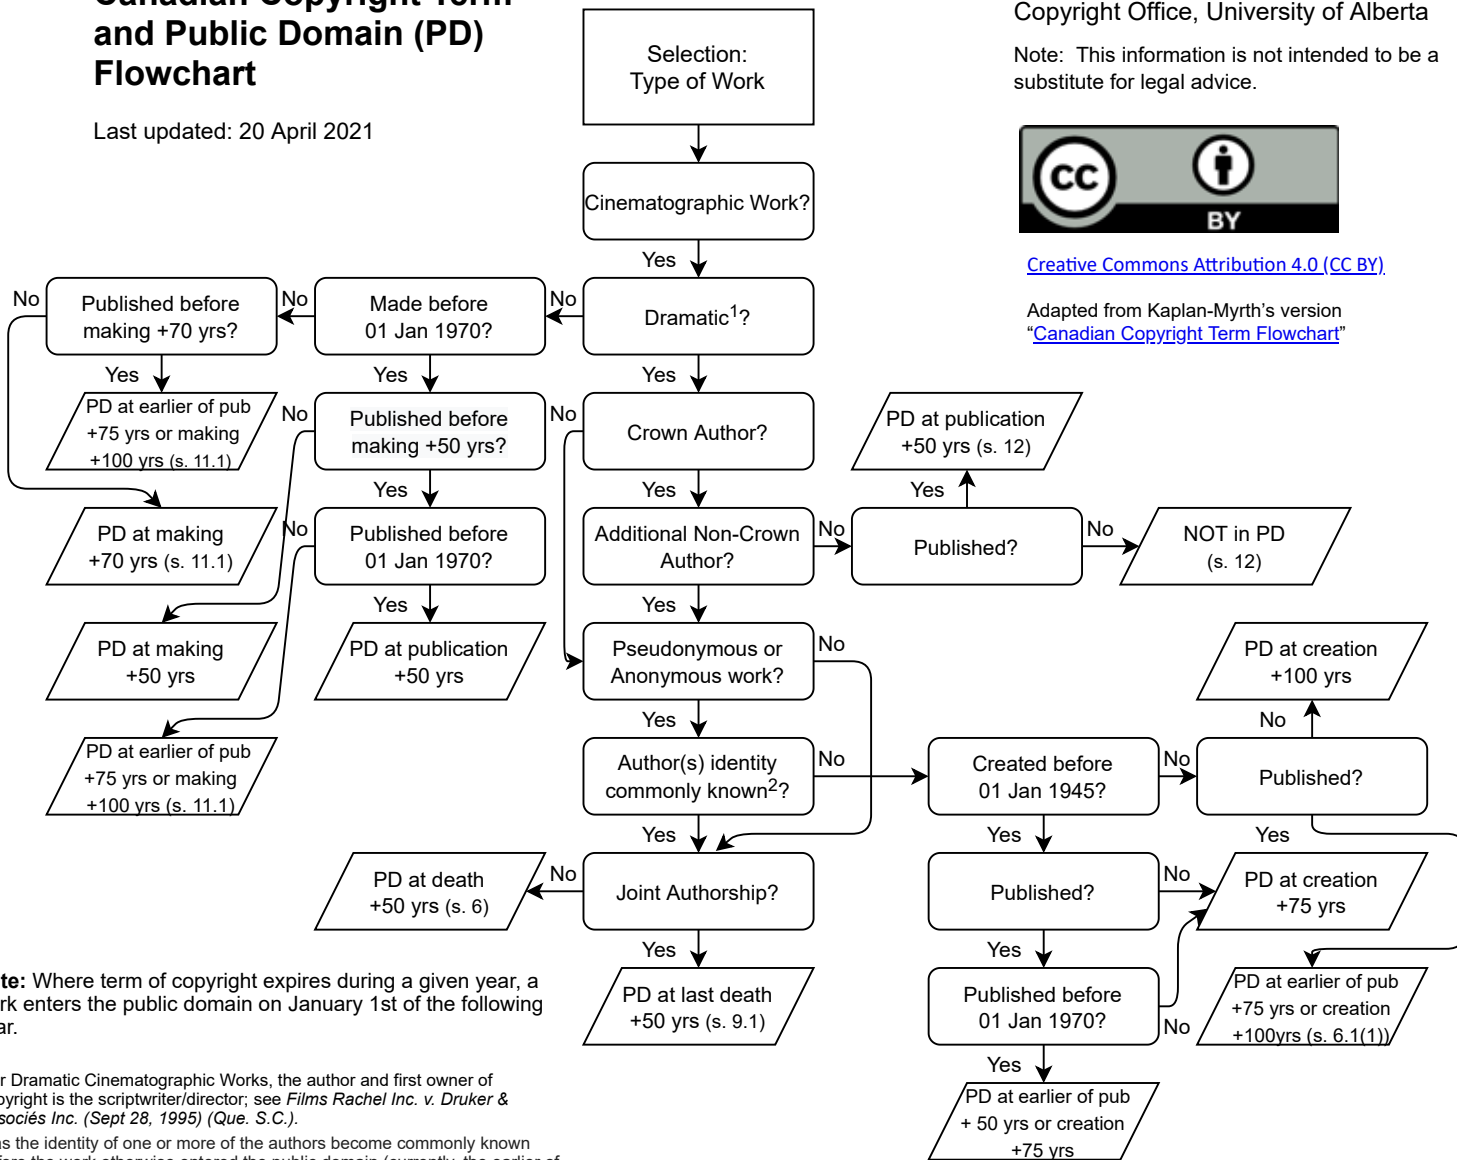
Canadian Copyright Term and Public Domain (PD) Flowchart

Last updated: 20 April 2021

Copyright Office, University of Alberta

Note: This information is not intended to be a substitute for legal advice.

cc BY

Creative Commons Attribution 4.0 (CC BY)

Adapted from Kaplan-Myrth's version "Canadian Copyright Term Flowchart"

Selection: Type of Work

Cinematographic Work?

Yes

Dramatic$^1$?

No

Made before 01 Jan 1970?

No

Published before making +70 yrs?

No

Yes

PD at earlier of pub +75 yrs or making +100 yrs (s. 11.1)

PD at making +70 yrs (s. 11.1)

Yes

Published before making +50 yrs?

No

Yes

Published before 01 Jan 1970?

No

Yes

PD at publication +50 yrs

PD at making +50 yrs

PD at earlier of pub +75 yrs or making +100 yrs (s. 11.1)

Yes

Crown Author?

No

Yes

PD at publication +50 yrs (s. 12)

Yes

Additional Non-Crown Author?

No

Published?

No

NOT in PD (s. 12)

Yes

Pseudonymous or Anonymous work?

No

Yes

Author(s) identity commonly known$^2$?

No

Created before 01 Jan 1945?

No

Published?

No

PD at creation +100 yrs

Yes

Yes

Joint Authorship?

No

PD at death +50 yrs (s. 6)

Yes

PD at last death +50 yrs (s. 9.1)

Yes

Published?

No

PD at creation +75 yrs

Yes

Published before 01 Jan 1970?

No

PD at earlier of pub +75 yrs or creation +100yrs (s. 6.1(1))

Yes

PD at earlier of pub + 50 yrs or creation +75 yrs

te: Where term of copyright expires during a given year, a rk enters the public domain on January 1st of the following ar.

r Dramatic Cinematographic Works, the author and first owner of pyright is the scriptwriter/director; see Films Rachel Inc. v. Druker & sociés Inc. (Sept 28, 1995) (Que. S.C.).

as the identity of one or more of the authors become commonly known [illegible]